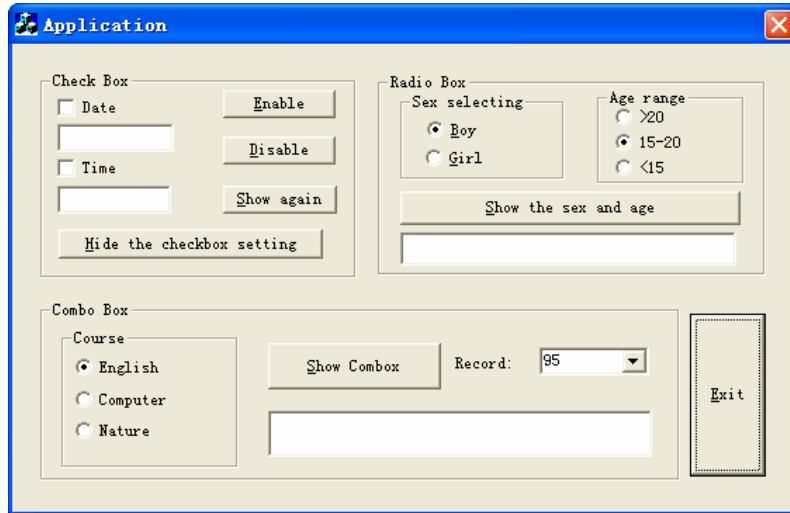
Application

Check Box
Date
Enable
Disable
Time
Show again
Hide the checkbox setting

Radio Box
Sex selecting
Boy
Girl
Age range
>20
15-20
<15
Show the sex and age

Combo Box
Course
English
Computer
Nature
Show Combox
Record:
95

Exit